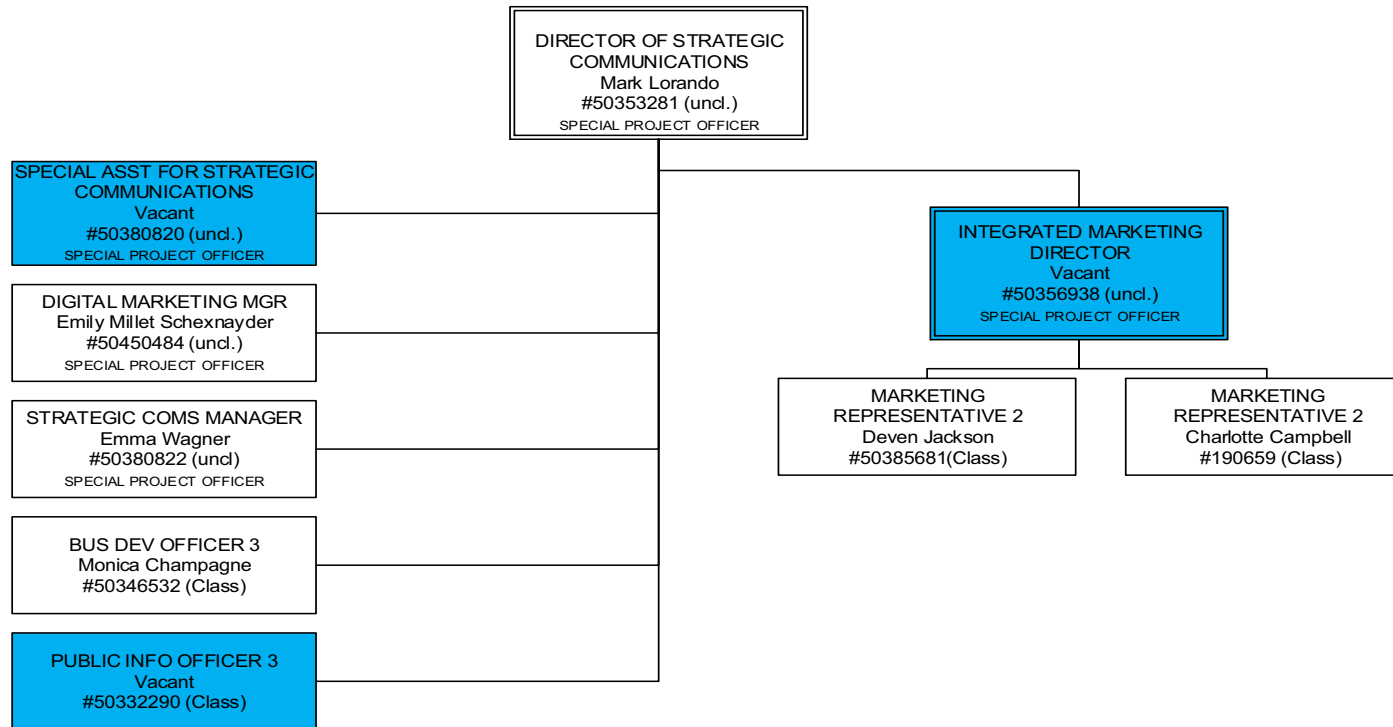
DIRECTOR OF STRATEGIC COMMUNICATIONS
Mark Lorando
#50353281 (uncl.)
SPECIAL PROJECT OFFICER

SPECIAL ASST FOR STRATEGIC COMMUNICATIONS
Vacant
#50380820 (uncl.)
SPECIAL PROJECT OFFICER

DIGITAL MARKETING MGR
Emily Millet Schexnayder
#50450484 (uncl.)
SPECIAL PROJECT OFFICER

STRATEGIC COMS MANAGER
Emma Wagner
#50380822 (uncl)
SPECIAL PROJECT OFFICER

BUS DEV OFFICER 3
Monica Champagne
#50346532 (Class)

PUBLIC INFO OFFICER 3
Vacant
#50332290 (Class)

INTEGRATED MARKETING DIRECTOR
Vacant
#50356938 (uncl.)
SPECIAL PROJECT OFFICER

MARKETING REPRESENTATIVE 2
Deven Jackson
#50385681(Class)

MARKETING REPRESENTATIVE 2
Charlotte Campbell
#190659 (Class)